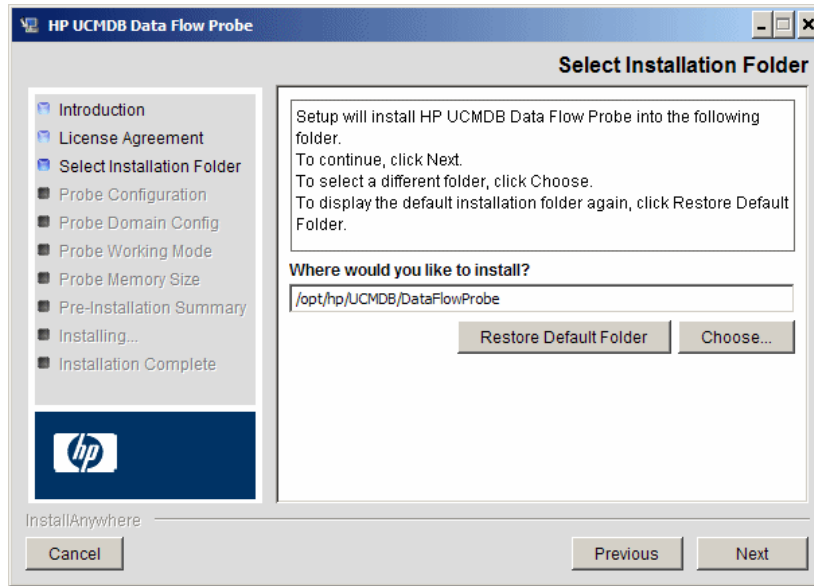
HP UCMDB Data Flow Probe

Select Installation Folder

Introduction
License Agreement
Select Installation Folder
Probe Configuration
Probe Domain Config
Probe Working Mode
Probe Memory Size
Pre-Installation Summary
Installing...
Installation Complete

hp

Setup will install HP UCMDB Data Flow Probe into the following folder.
To continue, click Next.
To select a different folder, click Choose.
To display the default installation folder again, click Restore Default Folder.

Where would you like to install?

/opt/hp/UCMDB/DataFlowProbe

Restore Default Folder
Choose...

InstallAnywhere

Cancel
Previous
Next